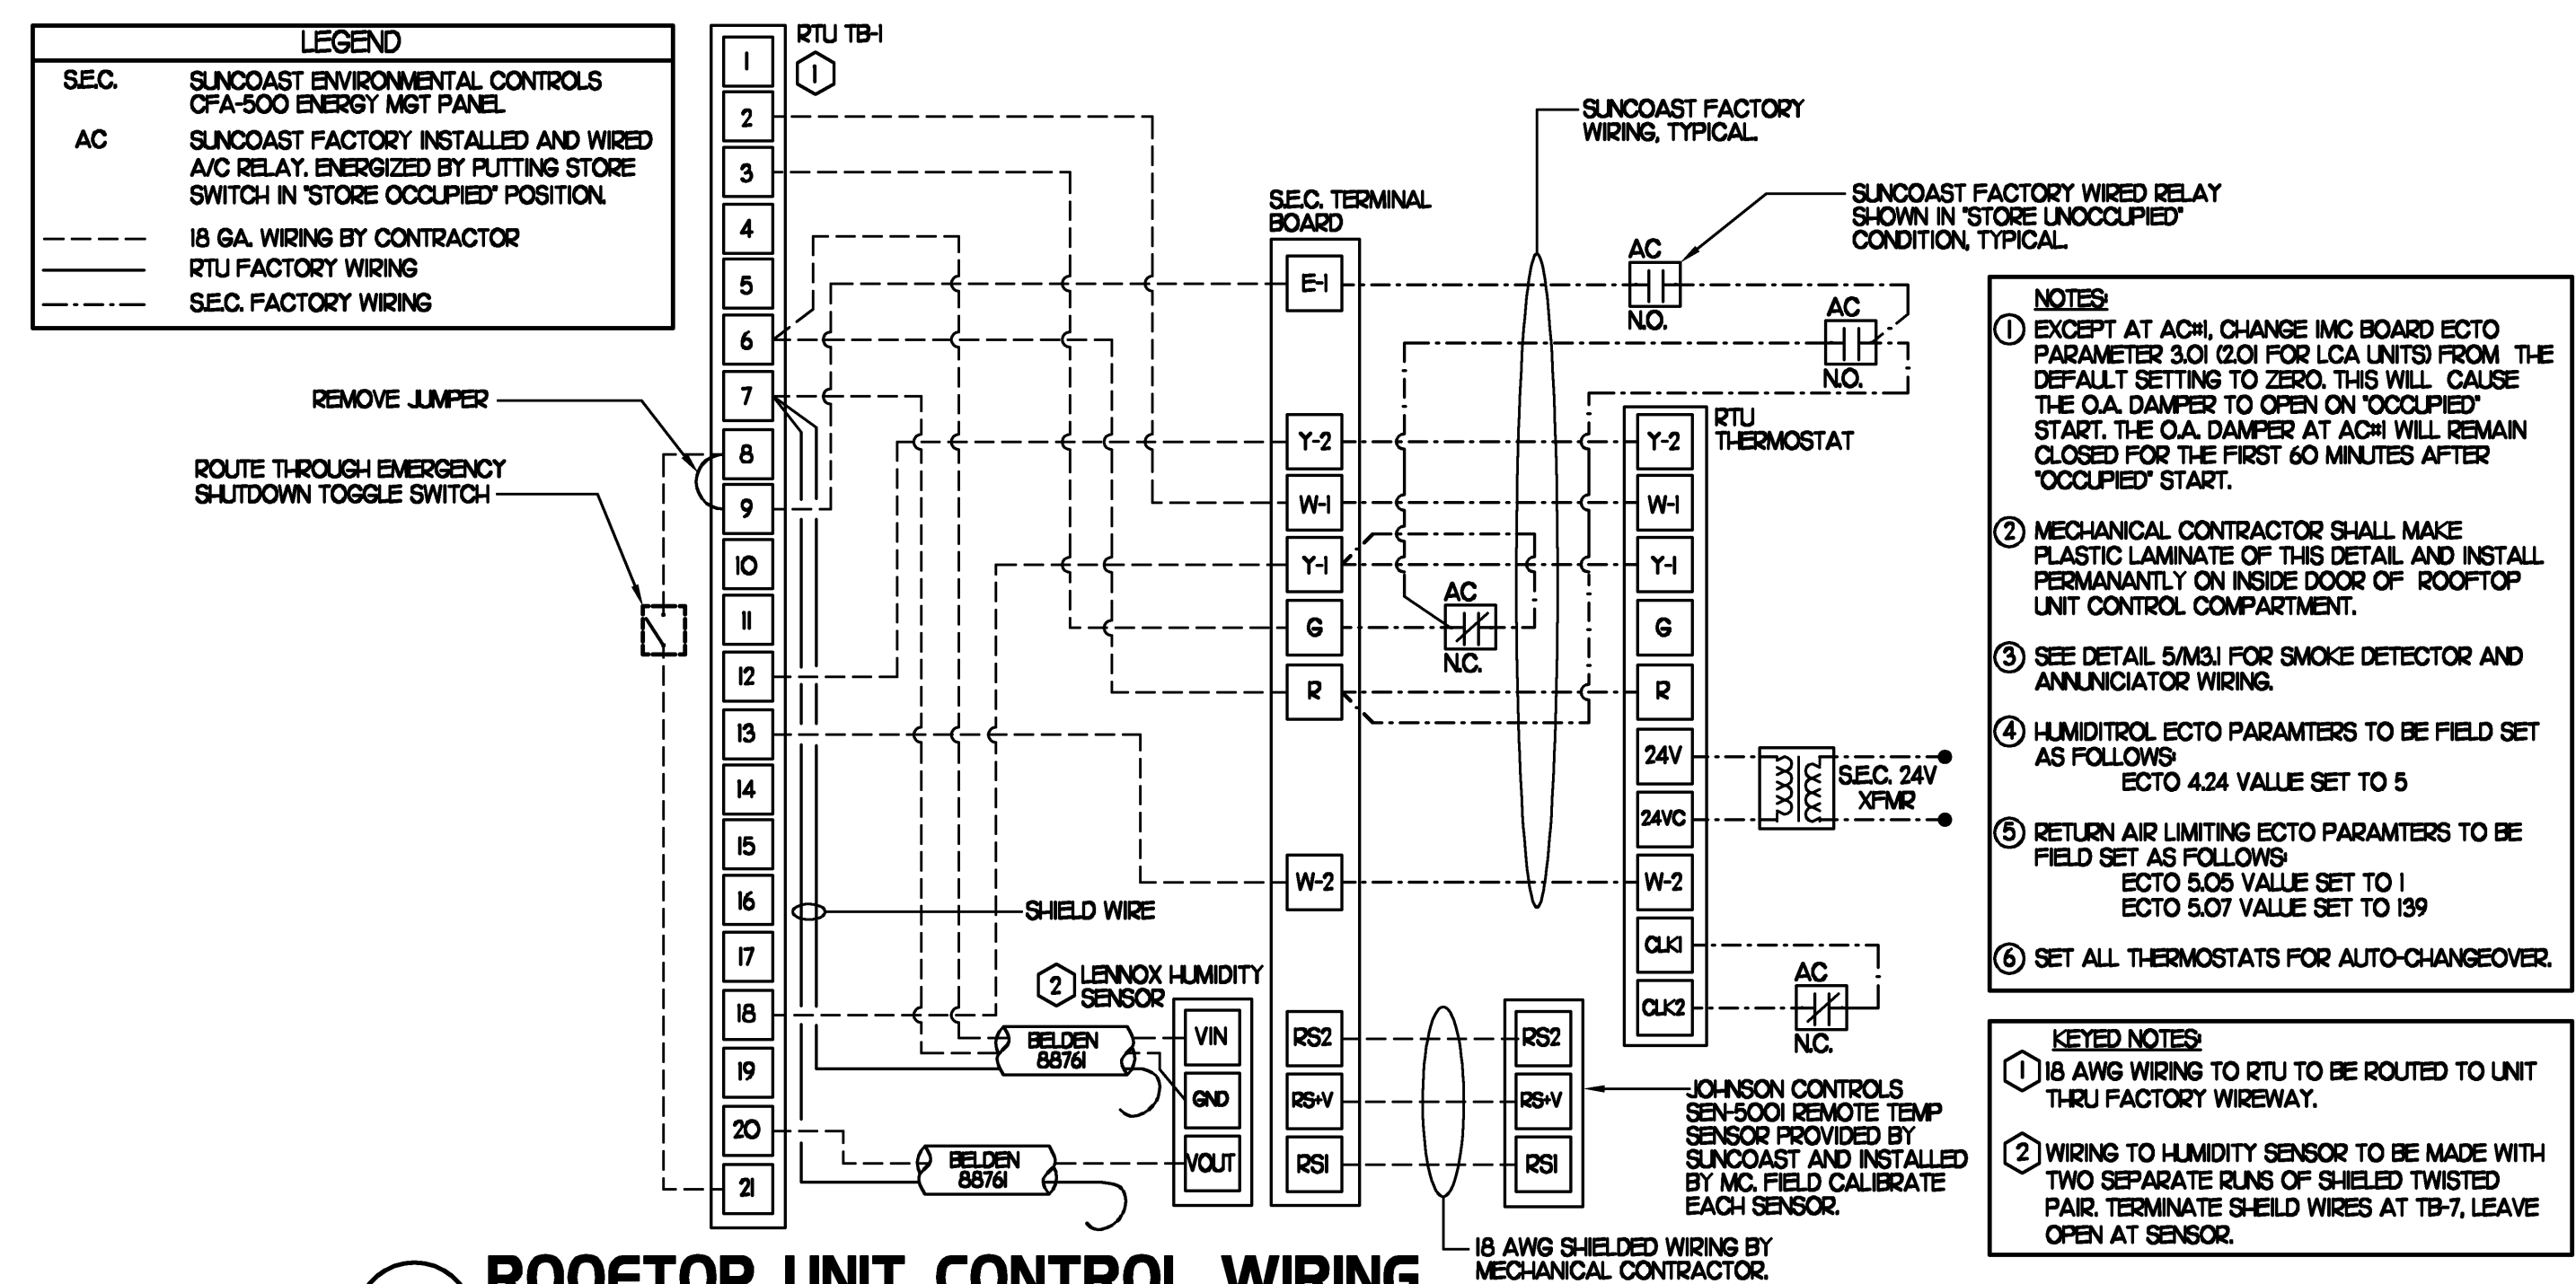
LEGEND

| | |
|---|---|
| S.E.C. | SUNCOAST ENVIRONMENTAL CONTROLS CFA-500 ENERGY MGT PANEL |
| AC | SUNCOAST FACTORY INSTALLED AND WIRED A/C RELAY. ENERGIZED BY PUTTING STORE SWITCH IN "STORE OCCUPIED" POSITION. |
| - - - - | 18 GA. WIRING BY CONTRACTOR |
| ——— | RTU FACTORY WIRING |
| -·-·- | S.E.C. FACTORY WIRING |

RTU TB-1
1

1
2
3
4
5
6
7
8
9
10
11
12
13
14
15
16
17
18
19
20
21

REMOVE JUMPER

ROUTE THROUGH EMERGENCY SHUTDOWN TOGGLE SWITCH

SHIELD WIRE

2 LENNOX HUMIDITY SENSOR

BELDEN 88761

BELDEN 88761

VIN
GND
VOUT

S.E.C. TERMINAL BOARD

E-1
Y-2
W-1
Y-1
G
R
W-2
RS2
RS+V
RS1

SUNCOAST FACTORY WIRING, TYPICAL.

AC
N.O.

AC
N.O.

AC
N.C.

SUNCOAST FACTORY WIRED RELAY SHOWN IN "STORE UNOCCUPIED" CONDITION, TYPICAL.

RTU THERMOSTAT

Y-2
W-1
Y-1
G
R
24V
24VC
W-2
CLK1
CLK2

S.E.C. 24V XFMR

AC
N.C.

RS2
RS+V
RS1

JOHNSON CONTROLS SEN-5001 REMOTE TEMP SENSOR PROVIDED BY SUNCOAST AND INSTALLED BY MC. FIELD CALIBRATE EACH SENSOR.

18 AWG SHIELDED WIRING BY MECHANICAL CONTRACTOR.

NOTES:
1 EXCEPT AT AC#1, CHANGE IMC BOARD ECTO PARAMETER 3.01 (2.01 FOR LCA UNITS) FROM THE DEFAULT SETTING TO ZERO. THIS WILL CAUSE THE O.A. DAMPER TO OPEN ON "OCCUPIED" START. THE O.A. DAMPER AT AC#1 WILL REMAIN CLOSED FOR THE FIRST 60 MINUTES AFTER "OCCUPIED" START.

2 MECHANICAL CONTRACTOR SHALL MAKE PLASTIC LAMINATE OF THIS DETAIL AND INSTALL PERMANANTLY ON INSIDE DOOR OF ROOFTOP UNIT CONTROL COMPARTMENT.

3 SEE DETAIL 5/M3.1 FOR SMOKE DETECTOR AND ANNUNICIATOR WIRING.

4 HUMIDITROL ECTO PARAMTERS TO BE FIELD SET AS FOLLOWS:
ECTO 4.24 VALUE SET TO 5

5 RETURN AIR LIMITING ECTO PARAMTERS TO BE FIELD SET AS FOLLOWS:
ECTO 5.05 VALUE SET TO 1
ECTO 5.07 VALUE SET TO 139

6 SET ALL THERMOSTATS FOR AUTO-CHANGEOVER.

KEYED NOTES:
1 18 AWG WIRING TO RTU TO BE ROUTED TO UNIT THRU FACTORY WIREWAY.

2 WIRING TO HUMIDITY SENSOR TO BE MADE WITH TWO SEPARATE RUNS OF SHIELED TWISTED PAIR. TERMINATE SHEILD WIRES AT TB-7, LEAVE OPEN AT SENSOR.

ROOFTOP UNIT CONTROL WIRING